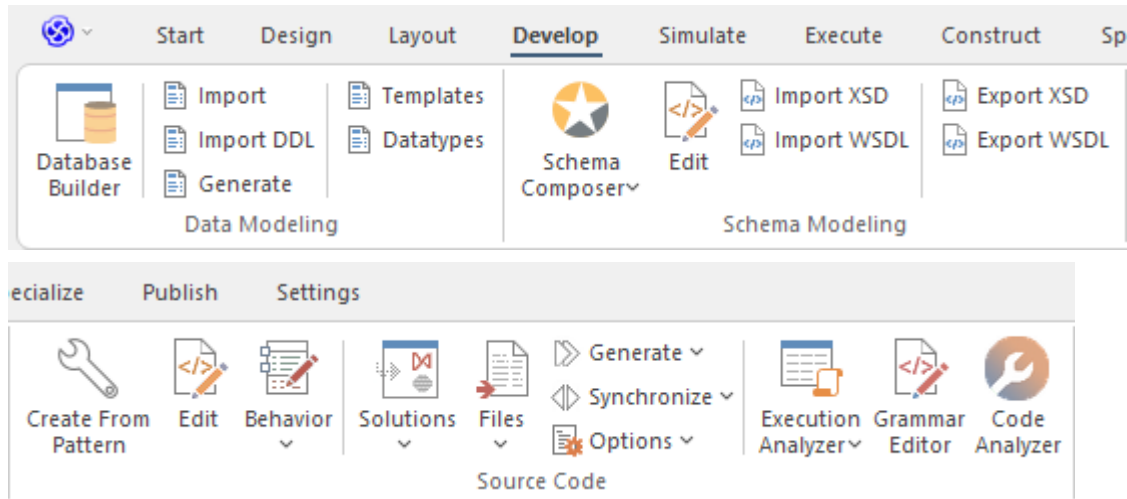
Start Design Layout Develop Simulate Execute Construct Sp

Database Builder
Import
Import DDL
Generate
Templates
Datatypes
Data Modeling

Schema Composer
Edit
Import XSD
Import WSDL
Export XSD
Export WSDL
Schema Modeling

ecialize Publish Settings

Create From Pattern
Edit
Behavior
Solutions
Files
Generate
Synchronize
Options
Source Code

Execution Analyzer
Grammar Editor
Code Analyzer